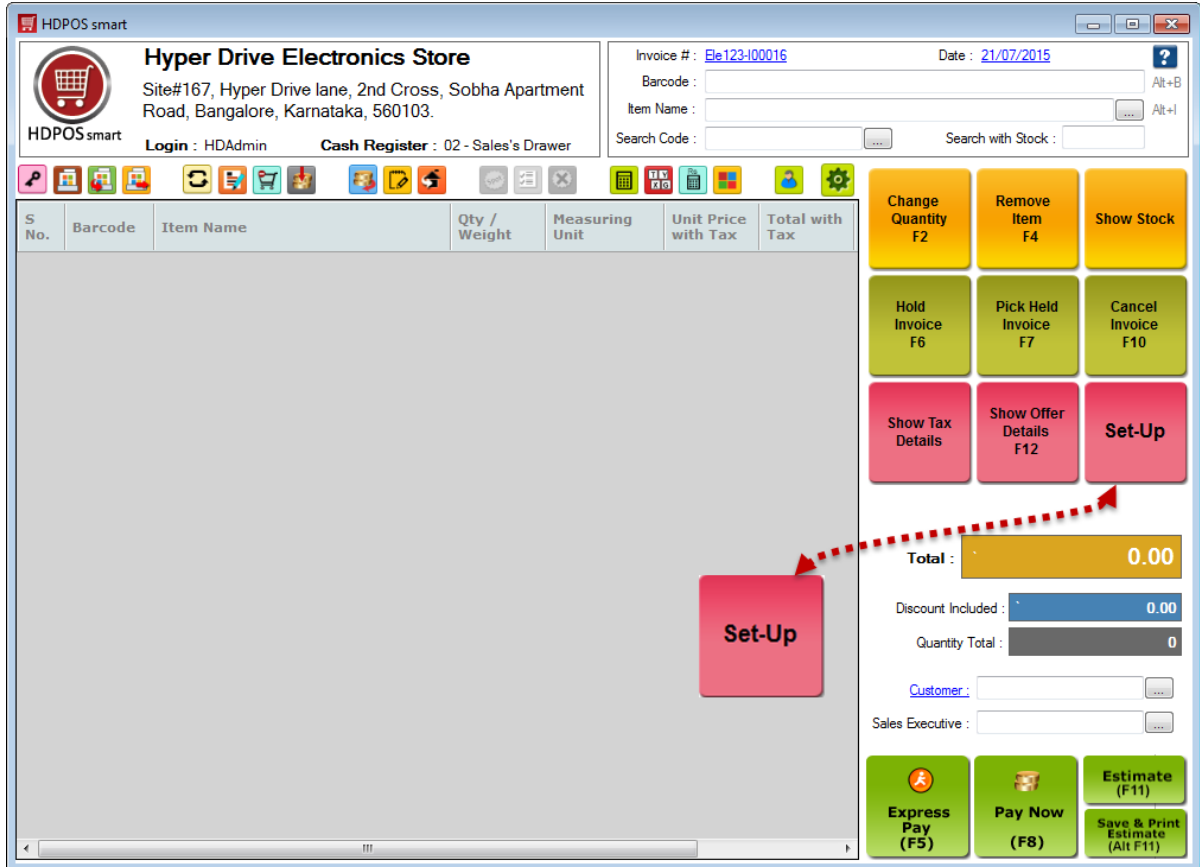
HDPOS smart

HDPOS smart

Hyper Drive Electronics Store

Site#167, Hyper Drive lane, 2nd Cross, Sobha Apartment Road, Bangalore, Karnataka, 560103.

Login : HDAdmin
Cash Register : 02 - Sales's Drawer

Invoice # : Ele123-I00016
Date : 21/07/2015
?
Barcode :
Alt+B
Item Name :
...
Alt+I
Search Code :
...
Search with Stock :

| S No. | Barcode | Item Name | Qty / Weight | Measuring Unit | Unit Price with Tax | Total with Tax |
|---|---|---|---|---|---|---|

Change Quantity F2
Remove Item F4
Show Stock
Hold Invoice F6
Pick Held Invoice F7
Cancel Invoice F10
Show Tax Details
Show Offer Details F12
Set-Up

Set-Up

Total : 0.00
Discount Included : 0.00
Quantity Total : 0

Customer :
...
Sales Executive :
...

Express Pay (F5)
Pay Now (F8)
Estimate (F11)
Save & Print Estimate (Alt F11)